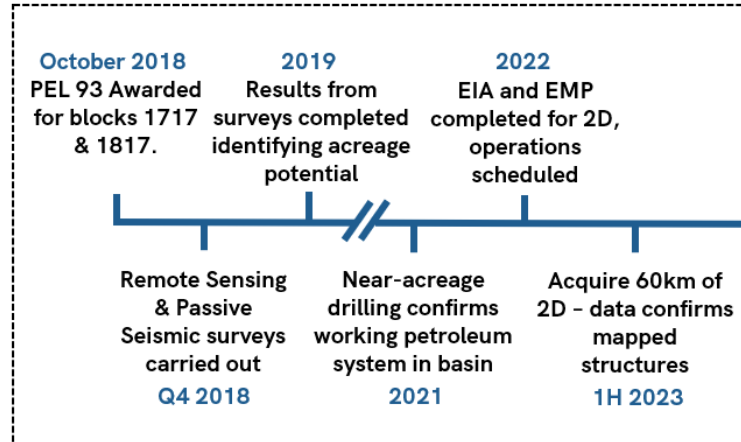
October 2018
PEL 93 Awarded for blocks 1717 & 1817.

2019
Results from surveys completed identifying acreage potential

2022
EIA and EMP completed for 2D, operations scheduled

Remote Sensing & Passive Seismic surveys carried out
Q4 2018

Near-acreage drilling confirms working petroleum system in basin
2021

Acquire 60km of 2D – data confirms mapped structures
1H 2023